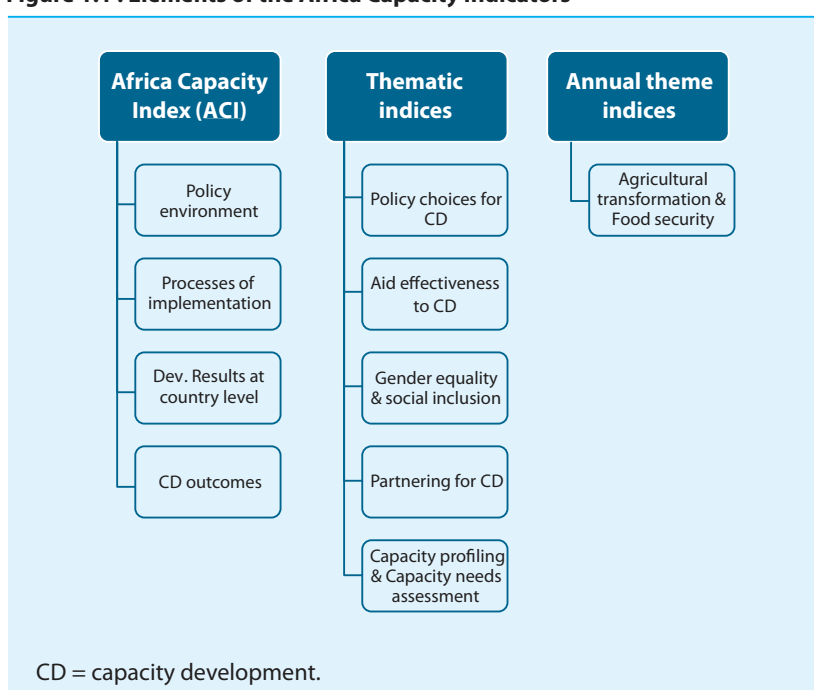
Figure 1.1 Elements of the Africa Capacity Indicators

Africa Capacity Index (ACI)

Policy environment

Processes of implementation

Dev. Results at country level

CD outcomes

Thematic indices

Policy choices for CD

Aid effectiveness to CD

Gender equality & social inclusion

Partnering for CD

Capacity profiling & Capacity needs assessment

Annual theme indices

Agricultural transformation & Food security

CD = capacity development.